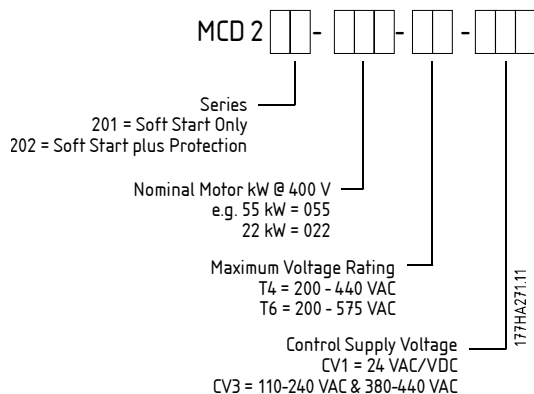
MCD 2 - - -

Series
201 = Soft Start Only
202 = Soft Start plus Protection

Nominal Motor kW @ 400 V
e.g. 55 kW = 055
22 kW = 022

Maximum Voltage Rating
T4 = 200 - 440 VAC
T6 = 200 - 575 VAC

Control Supply Voltage
CV1 = 24 VAC/VDC
CV3 = 110-240 VAC & 380-440 VAC

177HA271.11